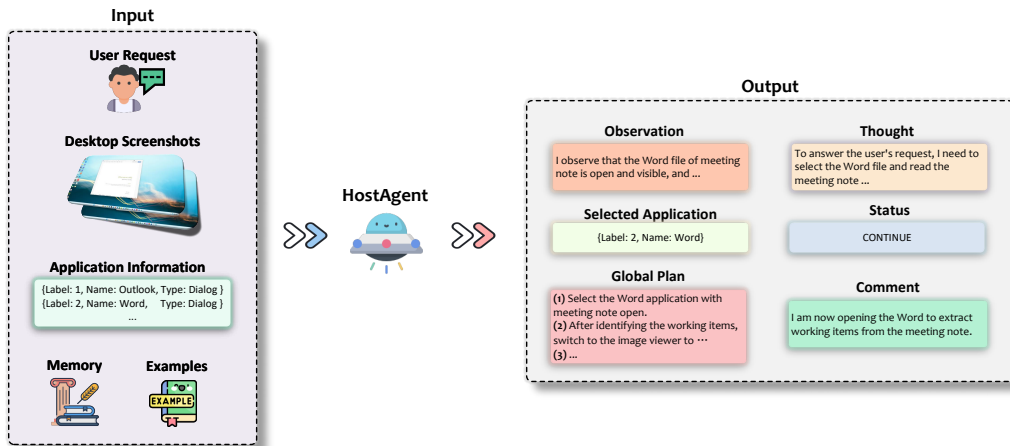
Input

User Request

Desktop Screenshots

Application Information

{Label: 1, Name: Outlook, Type: Dialog }
{Label: 2, Name: Word, Type: Dialog }
...

Memory

Examples

EXAMPLE

HostAgent

Output

Observation

I observe that the Word file of meeting note is open and visible, and ...

Thought

To answer the user's request, I need to select the Word file and read the meeting note ...

Selected Application

{Label: 2, Name: Word}

Status

CONTINUE

Global Plan

(1) Select the Word application with meeting note open.
(2) After identifying the working items, switch to the image viewer to ⋯
(3) ...

Comment

I am now opening the Word to extract working items from the meeting note.